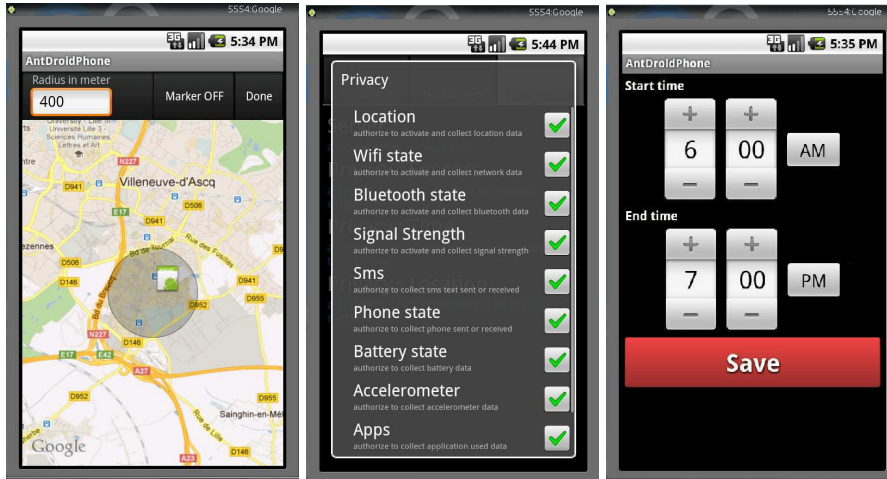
5554:Google

5:34 PM

AntDroidPhone

Radius in meter

400

Marker OFF

Done

Université Lille 3

Villeneuve-d'Ascq

N227

D941

D506

E17

Bd de Tournai

Rue des Fusillés

D506

D146

D952

N227

E17

E42

D146

A27

D952

D955

Sainghin-en-Mél

A23

Google

5554:Google

5:44 PM

Privacy

Location
authorize to activate and collect location data

Wifi state
authorize to activate and collect network data

Bluetooth state
authorize to activate and collect bluetooth data

Signal Strength
authorize to activate and collect signal strength

Sms
authorize to collect sms text sent or received

Phone state
authorize to collect phone sent or received

Battery state
authorize to collect battery data

Accelerometer
authorize to collect accelerometer data

Apps
authorize to collect application used data

5554:Google

5:35 PM

AntDroidPhone

Start time

+ +

6 00 AM

− −

End time

+ +

7 00 PM

− −

Save